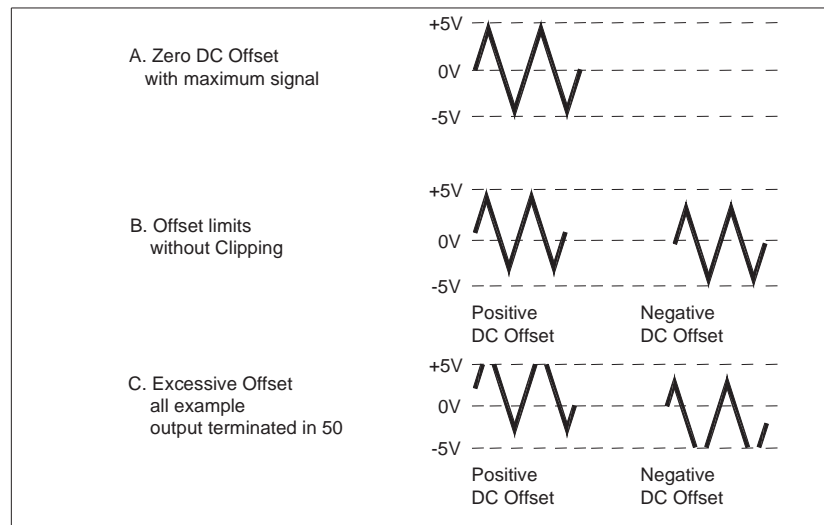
A. Zero DC Offset
with maximum signal

+5V
0V
-5V

B. Offset limits
without Clipping

+5V
0V
-5V

Positive
DC Offset

Negative
DC Offset

C. Excessive Offset
all example
output terminated in 50

+5V
0V
-5V

Positive
DC Offset

Negative
DC Offset